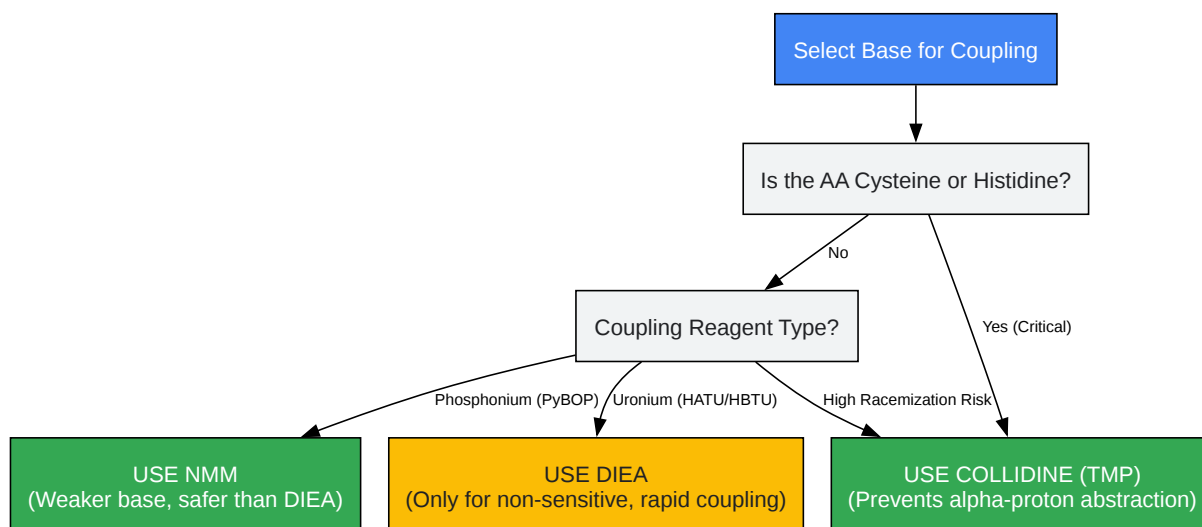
Select Base for Coupling

Is the AA Cysteine or Histidine?

No

Yes (Critical)

Coupling Reagent Type?

Phosphonium (PyBOP)

Uronium (HATU/HBTU)

High Racemization Risk

USE NMM
(Weaker base, safer than DIEA)

USE DIEA
(Only for non-sensitive, rapid coupling)

USE COLLIDINE (TMP)
(Prevents alpha-proton abstraction)